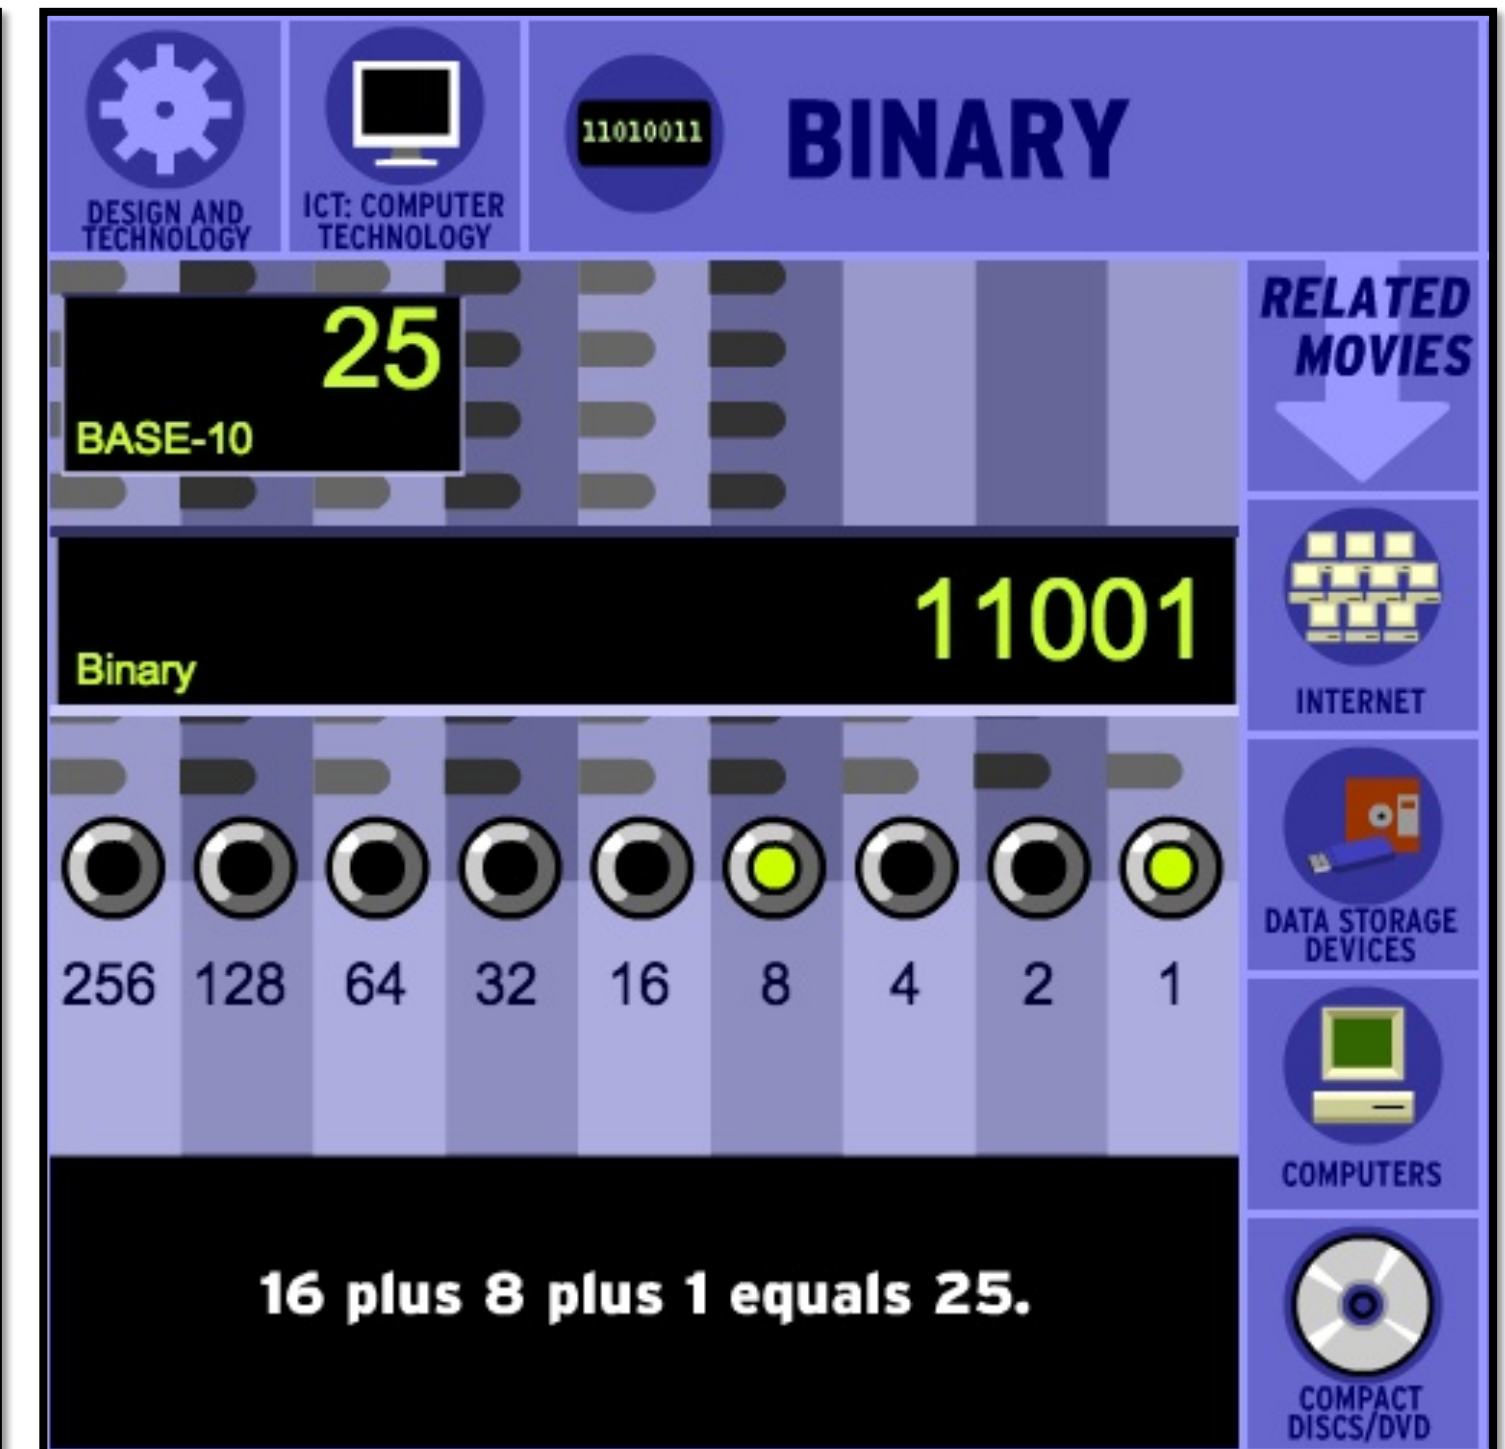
DESIGN AND TECHNOLOGY

ICT: COMPUTER TECHNOLOGY

11010011

BINARY

25

BASE-10

11001

Binary

256 128 64 32 16 8 4 2 1

16 plus 8 plus 1 equals 25.

RELATED MOVIES

INTERNET

DATA STORAGE DEVICES

COMPUTERS

COMPACT DISCS/DVD